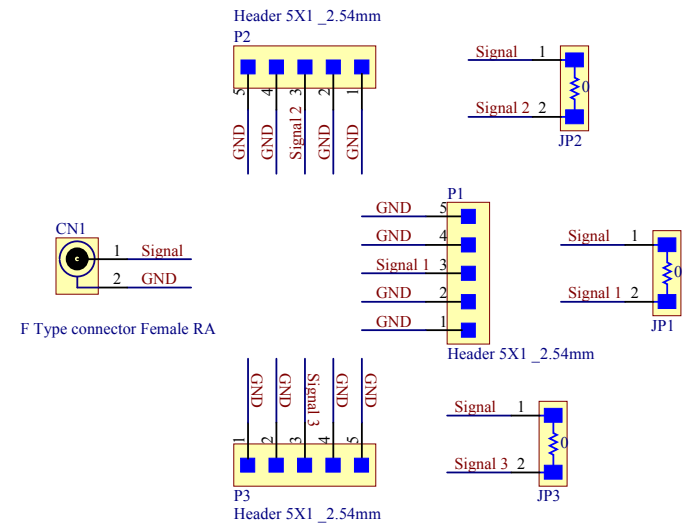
Header 5X1 _2.54mm
P2
5 4 3 2 1
GND GND Signal 2 GND GND

Signal 1
Signal 2 2
0
JP2

P1
GND 5
GND 4
Signal 1 3
GND 2
GND 1
Header 5X1 _2.54mm

CN1
1 Signal
2 GND
F Type connector Female RA

Signal 1
Signal 1 2
0
JP1

GND GND Signal 3 GND GND
1 2 3 4 5
P3
Header 5X1 _2.54mm

Signal 1
Signal 3 2
0
JP3